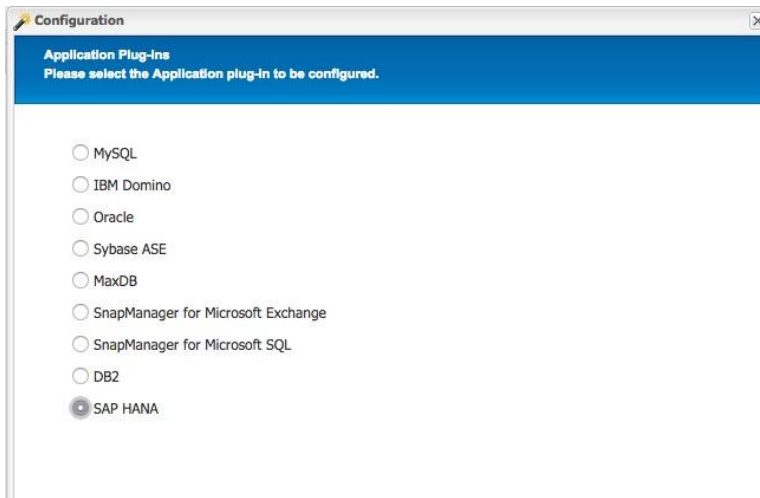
Configuration

Application Plug-ins
Please select the Application plug-in to be configured.

MySQL
IBM Domino
Oracle
Sybase ASE
MaxDB
SnapManager for Microsoft Exchange
SnapManager for Microsoft SQL
DB2
SAP HANA